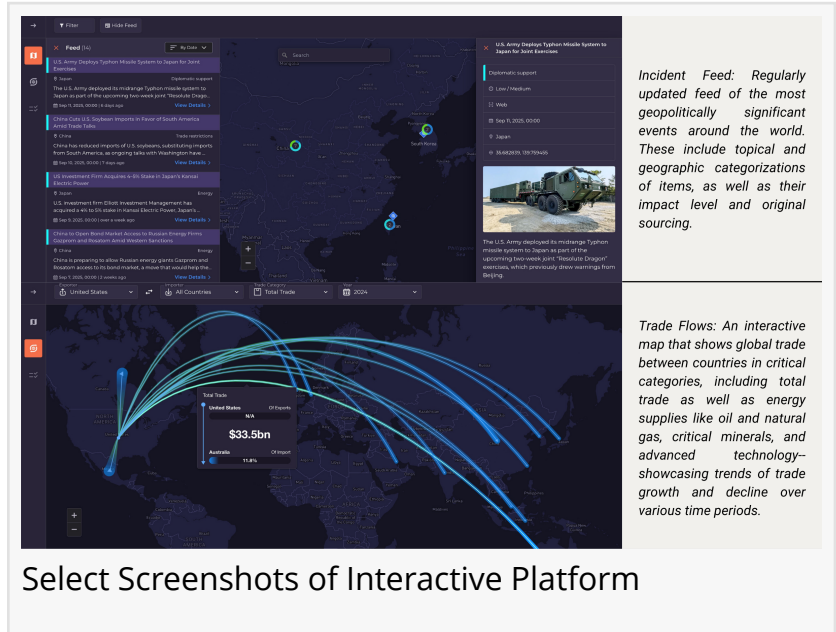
Filter Hide Feed

Feed (14) By Date

U.S. Army Deploys Typhon Missile System to Japan for Joint Exercises
Japan Diplomatic support
The U.S. Army deployed its midrange Typhon missile system to Japan as part of the upcoming two-week joint "Resolute Dragon"...
Sep 11, 2025, 00:00 | 6 days ago View Details

China Cuts U.S. Soybean Imports in Favor of South America Amid Trade Talks
China Trade restrictions
China has reduced imports of U.S. soybeans, substituting imports from South America, as ongoing talks with Washington have...
Sep 10, 2025, 00:00 | 7 days ago View Details

US Investment Firm Acquires 4-5% Stake in Japan's Kansai Electric Power
Japan Energy
U.S. investment firm Elliott Investment Management has acquired a 4% to 5% stake in Kansai Electric Power, Japan's...
Sep 9, 2025, 00:00 | over a week ago View Details

China to Open Bond Market Access to Russian Energy Firms Gazprom and Rosatom Amid Western Sanctions
China Energy
China is preparing to allow Russian energy giants Gazprom and Rosatom access to its bond market, a move that would help the...
Sep 7, 2025, 00:00 | over a week ago View Details

Search

South Korea

U.S. Army Deploys Typhon Missile System to Japan for Joint Exercises
Diplomatic support
Low / Medium
Web
Sep 11, 2025, 00:00
Japan
35.682839, 139.759455
The U.S. Army deployed its midrange Typhon missile system to Japan as part of the upcoming two-week joint "Resolute Dragon" exercises, which previously drew warnings from Beijing.

Incident Feed: Regularly updated feed of the most geopolitically significant events around the world. These include topical and geographic categorizations of items, as well as their impact level and original sourcing.

Exporter United States Importer All Countries Trade Category Total Trade Year 2024

Total Trade
United States Of Exports
N/A
$33.5bn
Australia Of Import
11.8%

Trade Flows: An interactive map that shows global trade between countries in critical categories, including total trade as well as energy supplies like oil and natural gas, critical minerals, and advanced technology--showcasing trends of trade growth and decline over various time periods.

Select Screenshots of Interactive Platform